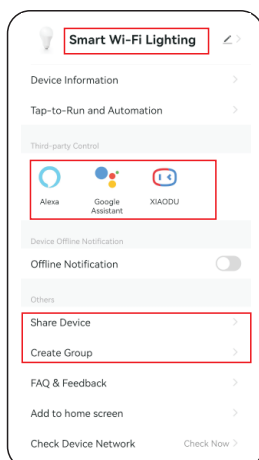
Smart Wi-Fi Lighting

Device Information

Tap-to-Run and Automation

Third-party Control

Alexa

Google Assistant

XIAODU

Device Offline Notification

Offline Notification

Others

Share Device

Create Group

FAQ & Feedback

Add to home screen

Check Device Network

Check Now